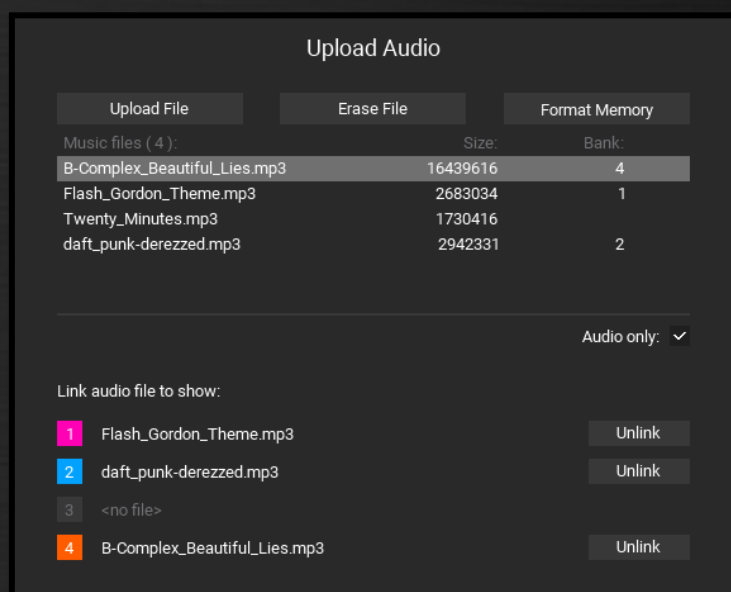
Upload Audio

Upload File | Erase File | Format Memory

| Music files ( 4 ): | Size: | Bank: |
|---|---|---|
| B-Complex_Beautiful_Lies.mp3 | 16439616 | 4 |
| Flash_Gordon_Theme.mp3 | 2683034 | 1 |
| Twenty_Minutes.mp3 | 1730416 | |
| daft_punk-derezzed.mp3 | 2942331 | 2 |

Audio only: ✓

Link audio file to show:

1 Flash_Gordon_Theme.mp3 Unlink
2 daft_punk-derezzed.mp3 Unlink
3 <no file>
4 B-Complex_Beautiful_Lies.mp3 Unlink